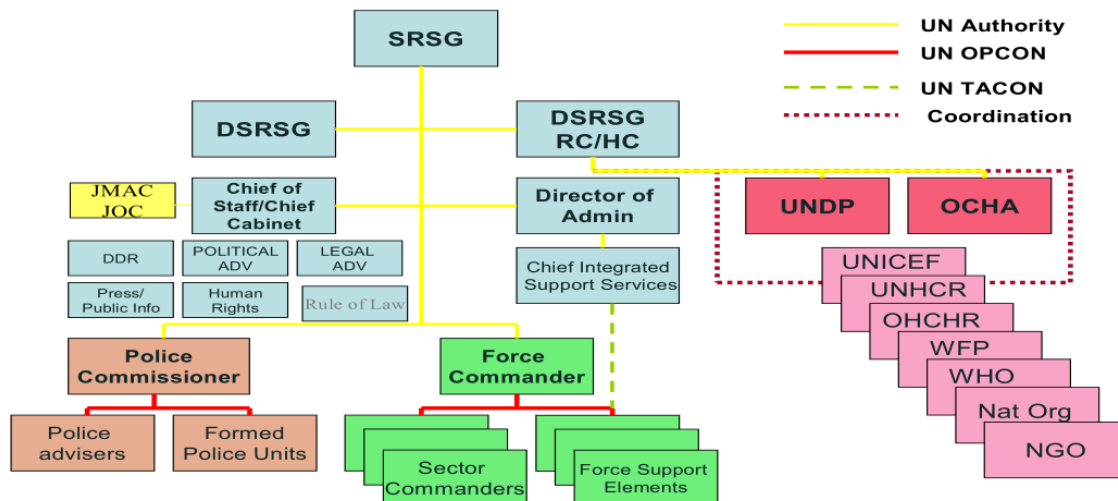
SRSG

UN Authority
UN OPCON
UN TACON
Coordination

DSRSG

DSRSG RC/HC

JMAC JOC

Chief of Staff/Chief Cabinet

Director of Admin

UNDP

OCHA

DDR

POLITICAL ADV

LEGAL ADV

Chief Integrated Support Services

Press/ Public Info

Human Rights

Rule of Law

UNICEF
UNHCR
OHCHR
WFP
WHO
Nat Org
NGO

Police Commissioner

Force Commander

Police advisers

Formed Police Units

Sector Commanders

Force Support Elements